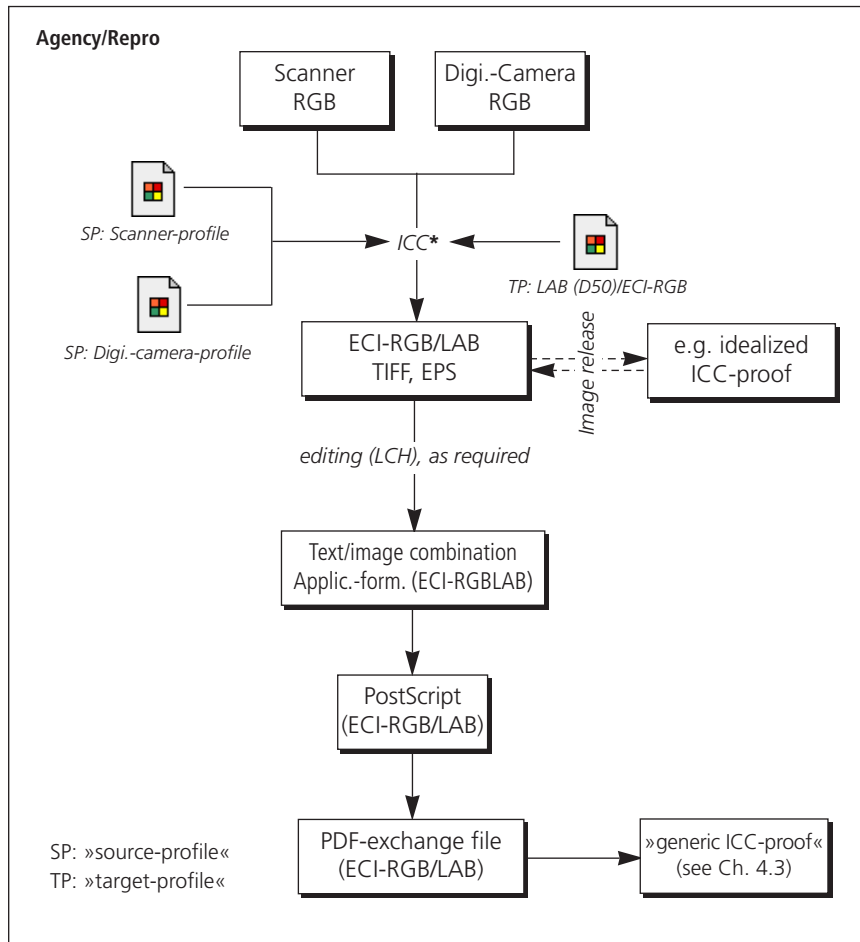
Agency/Repro

Scanner RGB

Digi.-Camera RGB

SP: Scanner-profile

ICC*

TP: LAB (D50)/ECI-RGB

SP: Digi.-camera-profile

ECI-RGB/LAB TIFF, EPS

Image release

e.g. idealized ICC-proof

editing (LCH), as required

Text/image combination Applic.-form. (ECI-RGBLAB)

PostScript (ECI-RGB/LAB)

SP: »source-profile«
TP: »target-profile«

PDF-exchange file (ECI-RGB/LAB)

»generic ICC-proof« (see Ch. 4.3)